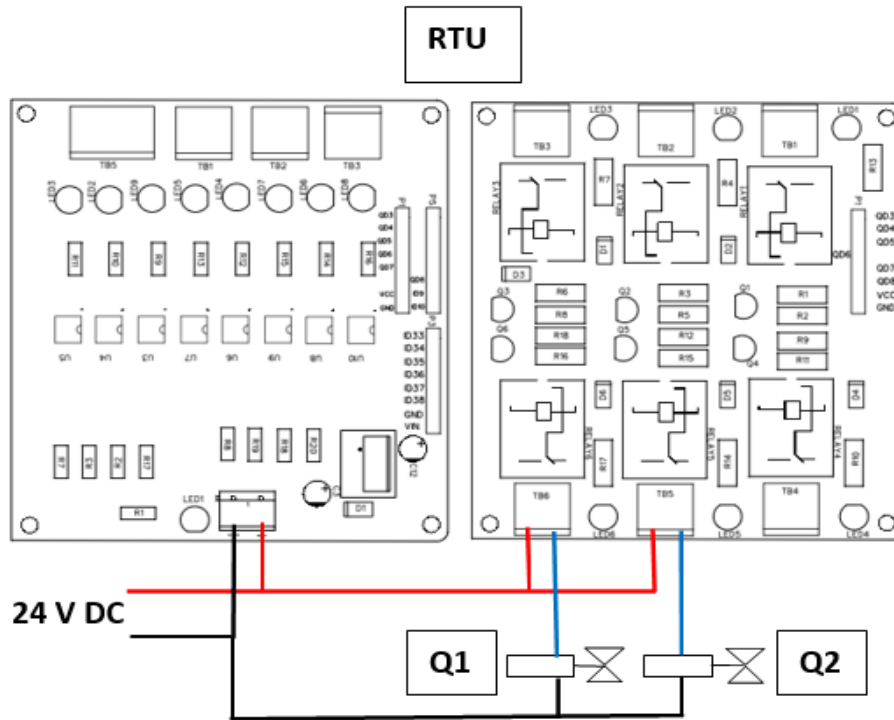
RTU

TB5 TB1 TB2 TB3

LED3 LED2 LED9 LED5 LED4 LED7 LED6 LED8

R11 R10 R9 R13 R12 R15 R14 R16

QD3 QD4 QD5 QD6 QD7

VCC GND

QD8 ID9 ID10

U5 U4 U3 U7 U6 U9 U8 U10

ID33 ID34 ID35 ID36 ID37 ID38 GND VIN

R7 R3 R2 R17 R8 R19 R18 R20

C2

LED1 R1 D1

TB3 LED3 TB2 LED2 TB1 LED1

R7 R4 R13

RELAY3 RELAY2 RELAY1

D1 D2 QD6

D3

QD3 QD4 QD5 QD7 QD8 VCC GND

Q3 R6 Q2 R3 Q1 R1

Q6 R8 R5 R2

R18 Q5 R12 R9

R16 R15 Q4 R11

D6 D5 D4

RELAY6 RELAY5 RELAY4

R17 R14 R10

TB6 TB5 TB4

LED6 LED5 LED4

24 V DC

Q1

Q2